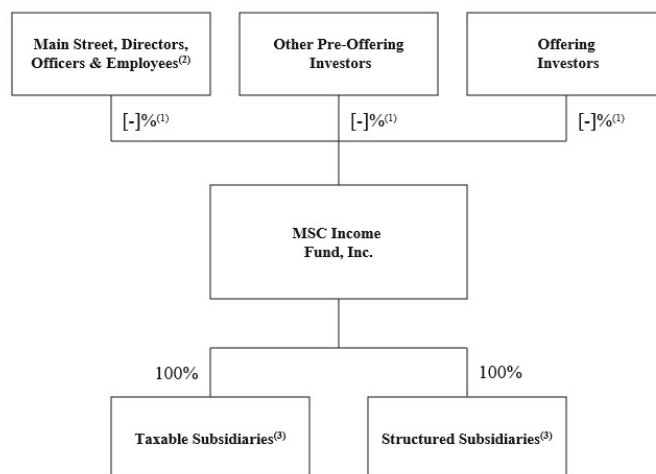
Main Street, Directors, Officers & Employees$^{(2)}$

Other Pre-Offering Investors

Offering Investors

[-]%$^{(1)}$

[-]%$^{(1)}$

[-]%$^{(1)}$

MSC Income Fund, Inc.

100%

100%

Taxable Subsidiaries$^{(3)}$

Structured Subsidiaries$^{(3)}$